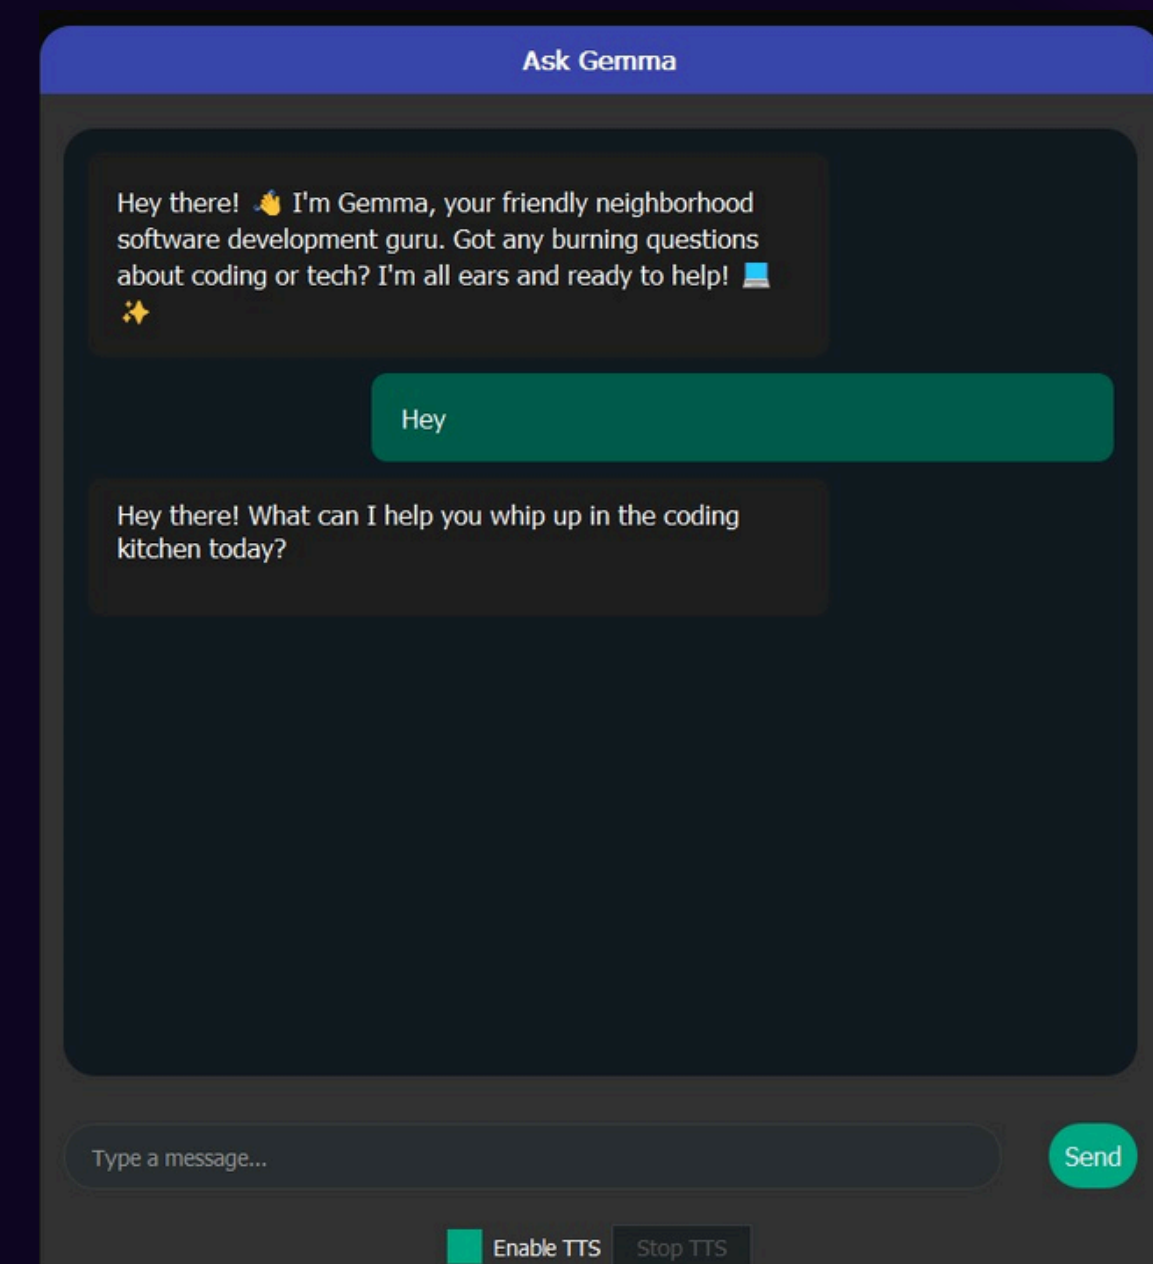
Ask Gemma

Hey there! 👋 I'm Gemma, your friendly neighborhood software development guru. Got any burning questions about coding or tech? I'm all ears and ready to help! 💻 ✨

Hey

Hey there! What can I help you whip up in the coding kitchen today?

Type a message...

Send

Enable TTS

Stop TTS